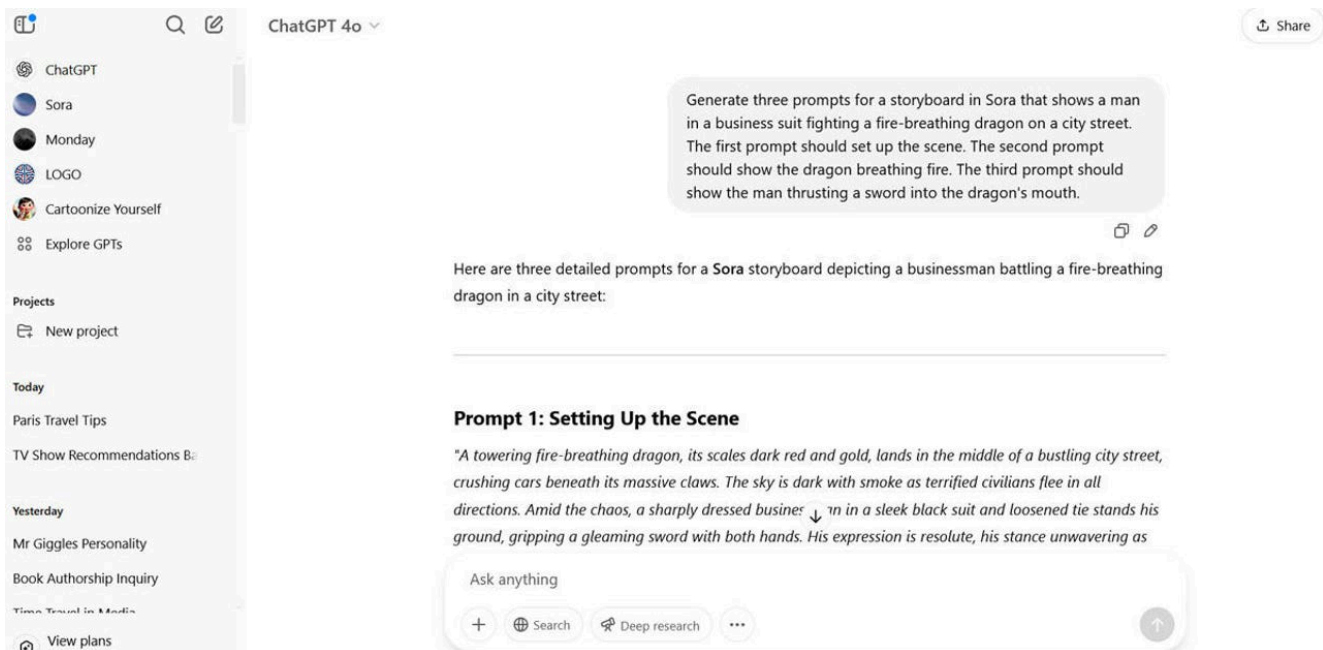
ChatGPT
Sora
Monday
LOGO
Cartoonize Yourself
Explore GPTs

Projects
New project

Today
Paris Travel Tips
TV Show Recommendations B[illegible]

Yesterday
Mr Giggles Personality
Book Authorship Inquiry
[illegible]

View plans

ChatGPT 4o

Share

Generate three prompts for a storyboard in Sora that shows a man in a business suit fighting a fire-breathing dragon on a city street. The first prompt should set up the scene. The second prompt should show the dragon breathing fire. The third prompt should show the man thrusting a sword into the dragon's mouth.

Here are three detailed prompts for a **Sora** storyboard depicting a businessman battling a fire-breathing dragon in a city street:

**Prompt 1: Setting Up the Scene**

*"A towering fire-breathing dragon, its scales dark red and gold, lands in the middle of a bustling city street, crushing cars beneath its massive claws. The sky is dark with smoke as terrified civilians flee in all directions. Amid the chaos, a sharply dressed busines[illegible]n in a sleek black suit and loosened tie stands his ground, gripping a gleaming sword with both hands. His expression is resolute, his stance unwavering as*

Ask anything

Search
Deep research
...